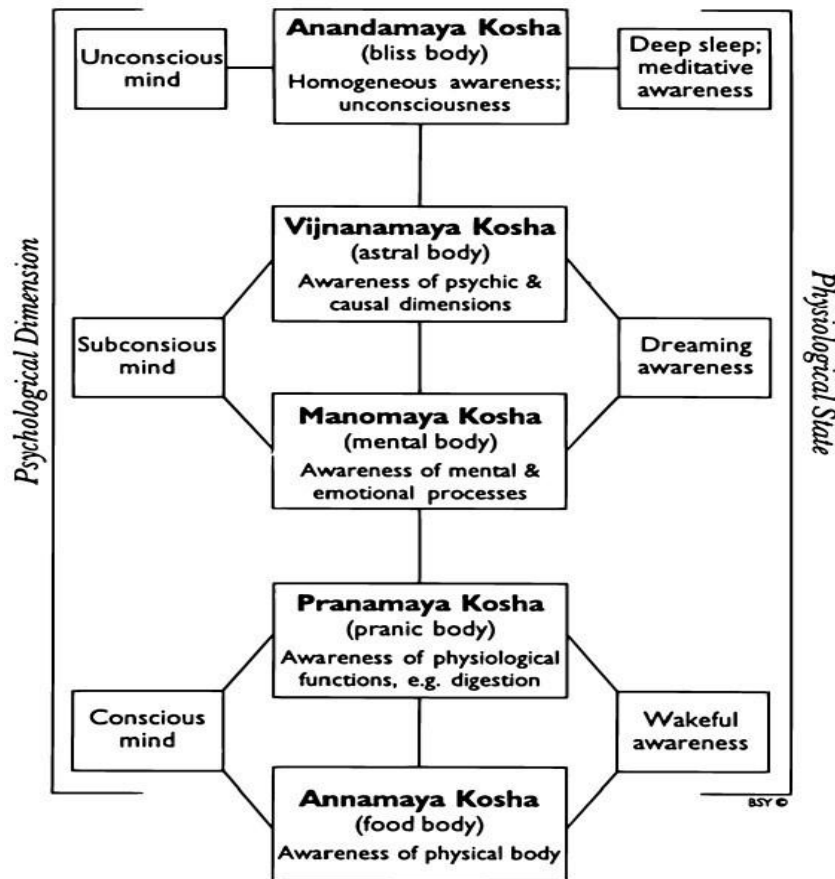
Psychological Dimension

Unconscious mind

Anandamaya Kosha
(bliss body)
Homogeneous awareness; unconsciousness

Deep sleep; meditative awareness

Vijnanamaya Kosha
(astral body)
Awareness of psychic & causal dimensions

Subconsious mind

Dreaming awareness

Manomaya Kosha
(mental body)
Awareness of mental & emotional processes

Pranamaya Kosha
(pranic body)
Awareness of physiological functions, e.g. digestion

Conscious mind

Wakeful awareness

Annamaya Kosha
(food body)
Awareness of physical body

BSY ©

Physiological State